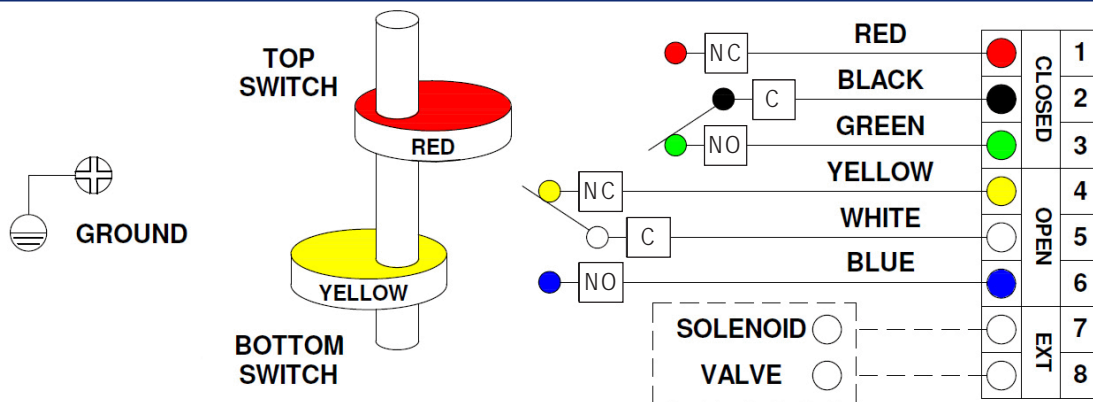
TOP SWITCH

RED

YELLOW

BOTTOM SWITCH

GROUND

NC RED

C BLACK

NO GREEN

NC YELLOW

C WHITE

NO BLUE

SOLENOID

VALVE

| | | |
|---|---|---|
| CLOSED | | 1 |
| | | 2 |
| | | 3 |
| OPEN | | 4 |
| | | 5 |
| | | 6 |
| EXT | | 7 |
| | | 8 |